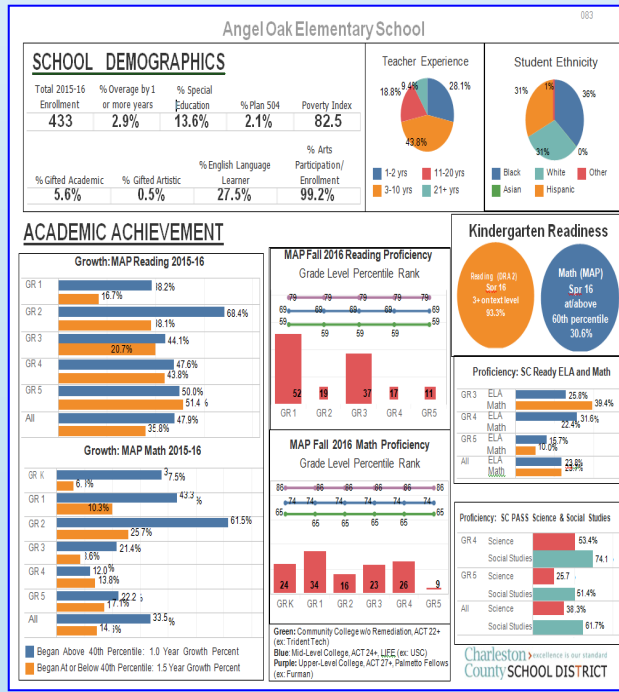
083

Angel Oak Elementary School

SCHOOL DEMOGRAPHICS

| Total 2015-16 Enrollment | % Overage by 1 or more years | % Special Education | % Plan 504 | Poverty Index |
|---|---|---|---|---|
| 433 | 2.9% | 13.6% | 2.1% | 82.5 |

| % Gifted Academic | % Gifted Artistic | % English Language Learner | % Arts Participation/ Enrollment |
|---|---|---|---|
| 5.6% | 0.5% | 27.5% | 99.2% |

Teacher Experience
18.8% 9.4% 28.1% 43.8%
1-2 yrs 11-20 yrs 3-10 yrs 21+ yrs

Student Ethnicity
31% 1% 36% 31% 0%
Black White Other Asian Hispanic

ACADEMIC ACHIEVEMENT

Growth: MAP Reading 2015-16
GR 1 18.2% 16.7%
GR 2 68.4% 18.1%
GR 3 44.1% 20.7%
GR 4 47.6% 43.8%
GR 5 50.0% 51.4%
All 47.9% 35.8%

Growth: MAP Math 2015-16
GR K 37.5% 6.1%
GR 1 43.3% 10.3%
GR 2 61.5% 25.7%
GR 3 21.4% 3.6%
GR 4 12.0% 13.8%
GR 5 22.2% 17.1%
All 33.5% 14.1%

Began Above 40th Percentile: 1.0 Year Growth Percent
Began At or Below 40th Percentile: 1.5 Year Growth Percent

MAP Fall 2016 Reading Proficiency
Grade Level Percentile Rank
79 79 79 79 79
69 69 69 69 69
59 59 59 59 59
52 19 37 17 11
GR 1 GR 2 GR 3 GR 4 GR 5

MAP Fall 2016 Math Proficiency
Grade Level Percentile Rank
86 86 86 86 86 86
74 74 74 74 74 74
65 65 65 65 65 65
24 34 16 23 26 9
GR K GR 1 GR 2 GR 3 GR 4 GR 5

Green: Community College w/o Remediation, ACT 22+ (ex: Trident Tech)
Blue: Mid-Level College, ACT 24+, LIFE (ex: USC)
Purple: Upper-Level College, ACT 27+, Palmetto Fellows (ex: Furman)

Kindergarten Readiness
Reading (DRA 2) Spr 16 3+ on text level 93.3%
Math (MAP) Spr 16 at/above 60th percentile 30.6%

Proficiency: SC Ready ELA and Math
GR 3 ELA 25.8% Math 39.4%
GR 4 ELA 31.6% Math 22.4%
GR 5 ELA 15.7% Math 10.0%
All ELA 23.8% Math 23.7%

Proficiency: SC PASS Science & Social Studies
GR 4 Science 53.4% Social Studies 74.1
GR 5 Science 25.7 Social Studies 61.4%
All Science 38.3% Social Studies 61.7%

Charleston County SCHOOL DISTRICT excellence is our standard